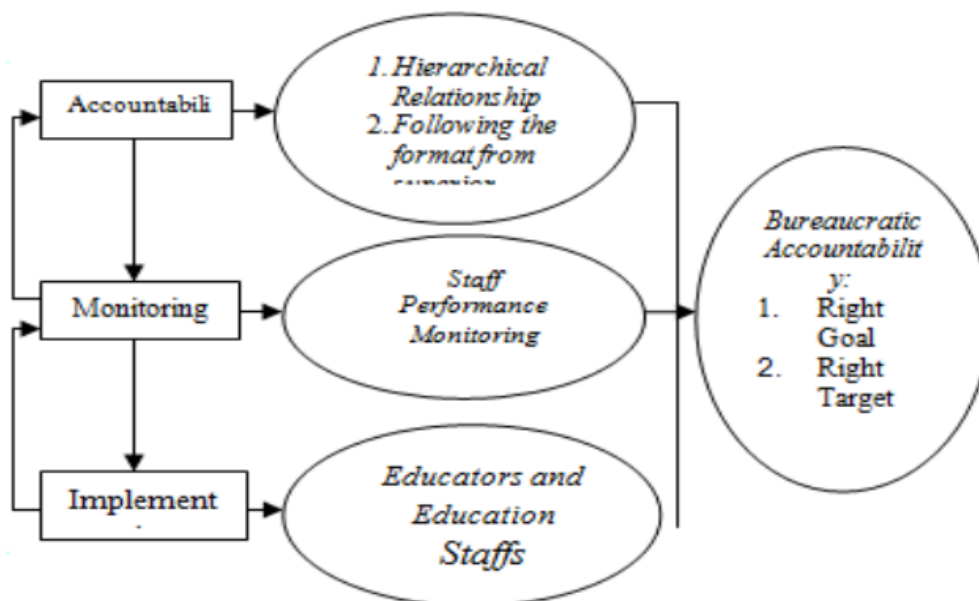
Accountabili

1. Hierarchical Relationship
2. Following the format from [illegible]

Monitoring

Staff Performance Monitoring

Implement

Educators and Education Staffs

Bureaucratic Accountabilit y:
1. Right Goal
2. Right Target